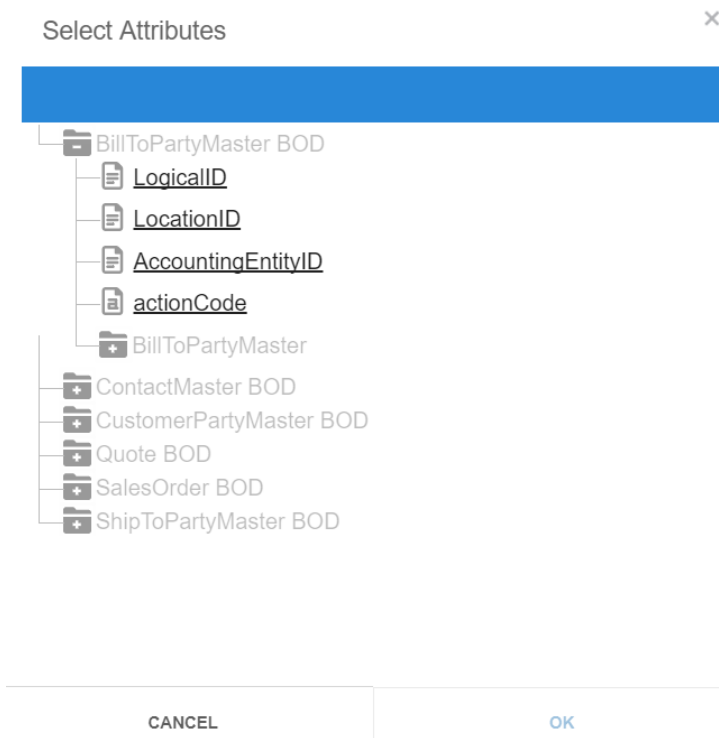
Select Attributes

×

BillToPartyMaster BOD

LogicalID

LocationID

AccountingEntityID

actionCode

BillToPartyMaster

ContactMaster BOD

CustomerPartyMaster BOD

Quote BOD

SalesOrder BOD

ShipToPartyMaster BOD

CANCEL

OK